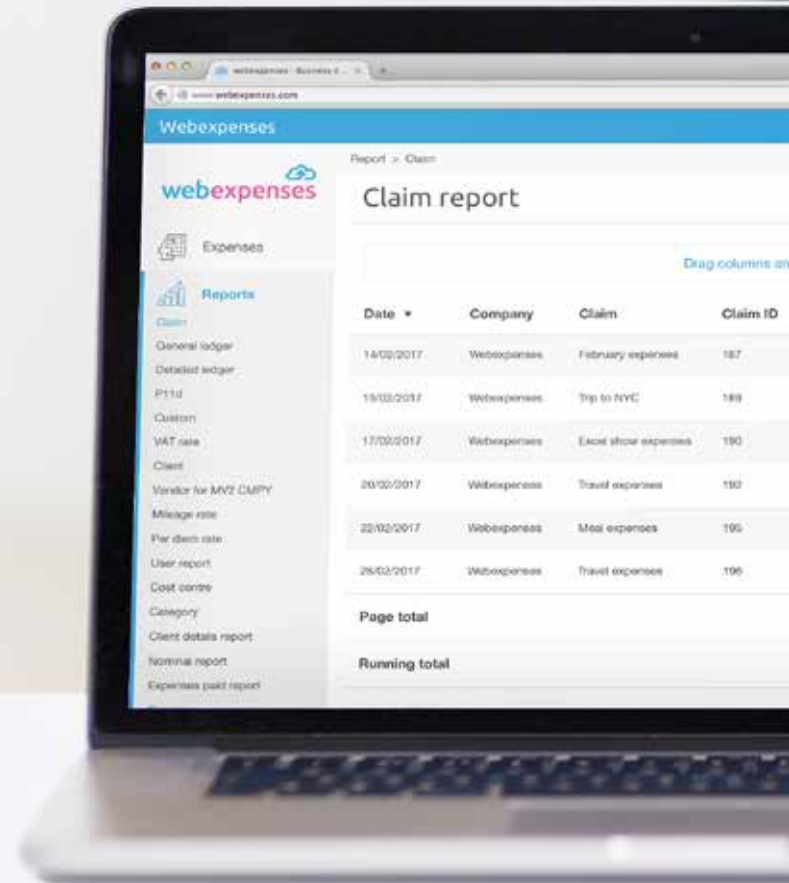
webexpenses - Business e... ×

www.webexpenses.com

Webexpenses

webexpenses

Expenses

Reports

Claim

General ledger

Detailed ledger

P11d

Custom

VAT rate

Client

Vendor for MV2 CMPY

Mileage rate

Per diem rate

User report

Cost centre

Category

Client details report

Nominal report

Expenses paid report

Report > Claim

Claim report

Drag columns an

| Date ▾ | Company | Claim | Claim ID |
|---|---|---|---|
| 14/02/2017 | Webexpenses | February expenses | 187 |
| 15/02/2017 | Webexpenses | Trip to NYC | 189 |
| 17/02/2017 | Webexpenses | Excel show expenses | 190 |
| 20/02/2017 | Webexpenses | Travel expenses | 192 |
| 22/02/2017 | Webexpenses | Meal expenses | 195 |
| 26/02/2017 | Webexpenses | Travel expenses | 196 |
| Page total | | | |
| Running total | | | |